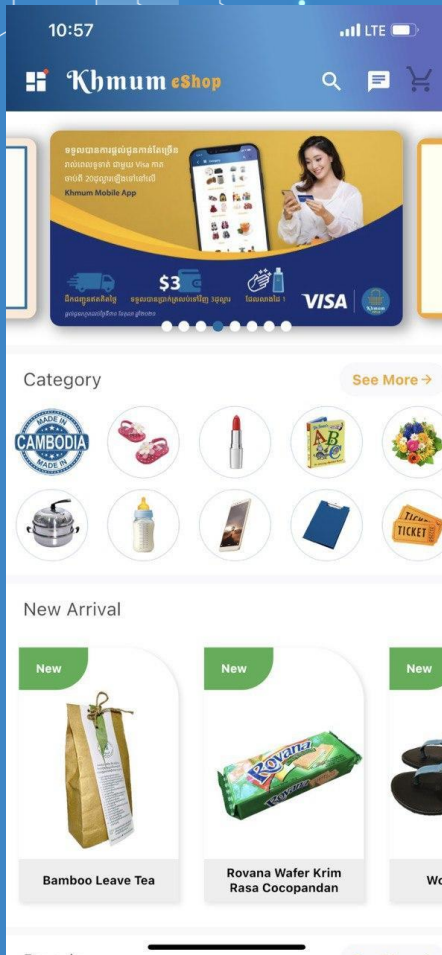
10:57

LTE

Khmum eShop

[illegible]

Khmum Mobile App

$3

VISA

Khmum

Category

See More →

MADE IN CAMBODIA MADE IN

TICKET

New Arrival

New

New

New

Bamboo Leave Tea

Rovana Wafer Krim Rasa Cocopandan

Wo